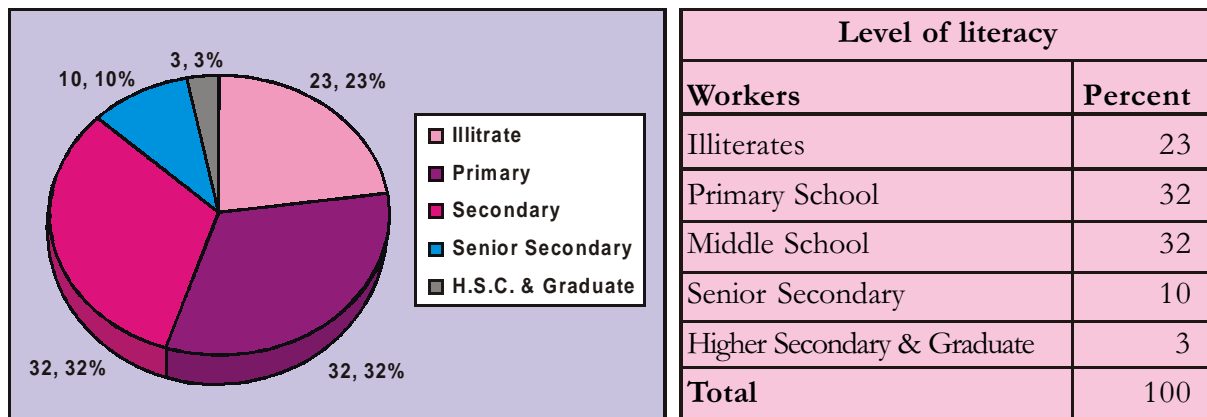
3, 3%
10, 10%
23, 23%
32, 32%
32, 32%

Illitrate
Primary
Secondary
Senior Secondary
H.S.C. & Graduate

| Level of literacy | |
|---|---|
| **Workers** | **Percent** |
| Illiterates | 23 |
| Primary School | 32 |
| Middle School | 32 |
| Senior Secondary | 10 |
| Higher Secondary & Graduate | 3 |
| **Total** | 100 |